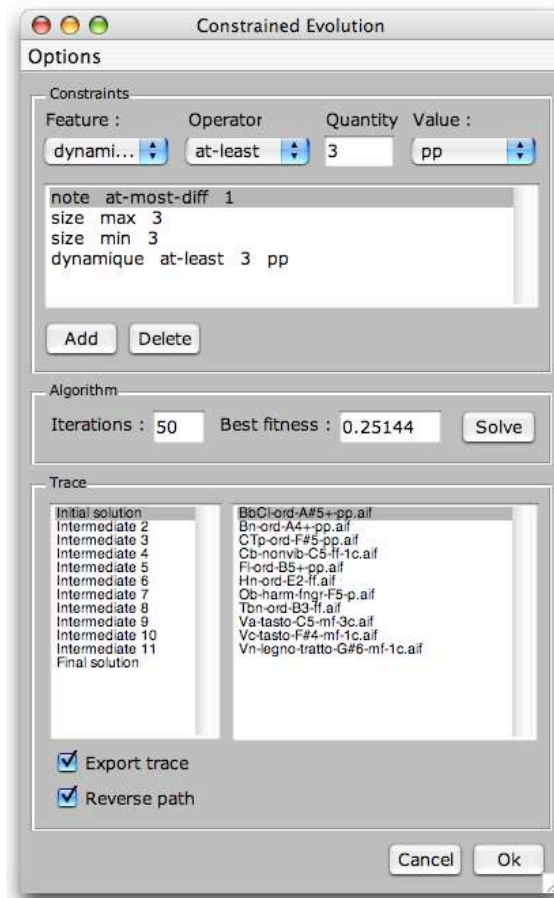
Constrained Evolution

Options

Constraints

Feature : Operator Quantity Value :

dynami... at-least 3 pp

note at-most-diff 1
size max 3
size min 3
dynamique at-least 3 pp

Add Delete

Algorithm

Iterations : 50 Best fitness : 0.25144 Solve

Trace

Initial solution
Intermediate 2
Intermediate 3
Intermediate 4
Intermediate 5
Intermediate 6
Intermediate 7
Intermediate 8
Intermediate 9
Intermediate 10
Intermediate 11
Final solution

BbCl-ord-A#5+-pp.aif
Bn-ord-A4+-pp.aif
CTp-ord-F#5-pp.aif
Cb-nonvib-C5-ff-1c.aif
Fl-ord-B5+-pp.aif
Hn-ord-E2-ff.aif
Ob-harm-fngr-F5-p.aif
Tbn-ord-B3-ff.aif
Va-tasto-C5-mf-3c.aif
Vc-tasto-F#4-mf-1c.aif
Vn-legno-tratto-G#6-mf-1c.aif

Export trace

Reverse path

Cancel Ok